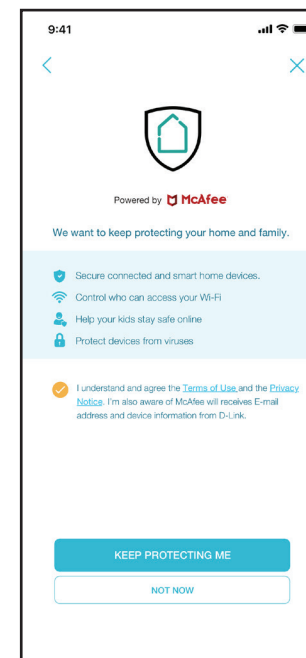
9:41

Powered by McAfee

We want to keep protecting your home and family.

Secure connected and smart home devices.
Control who can access your Wi-Fi
Help your kids stay safe online
Protect devices from viruses

I understand and agree the Terms of Use and the Privacy Notice. I'm also aware of McAfee will receives E-mail address and device information from D-Link.

KEEP PROTECTING ME

NOT NOW